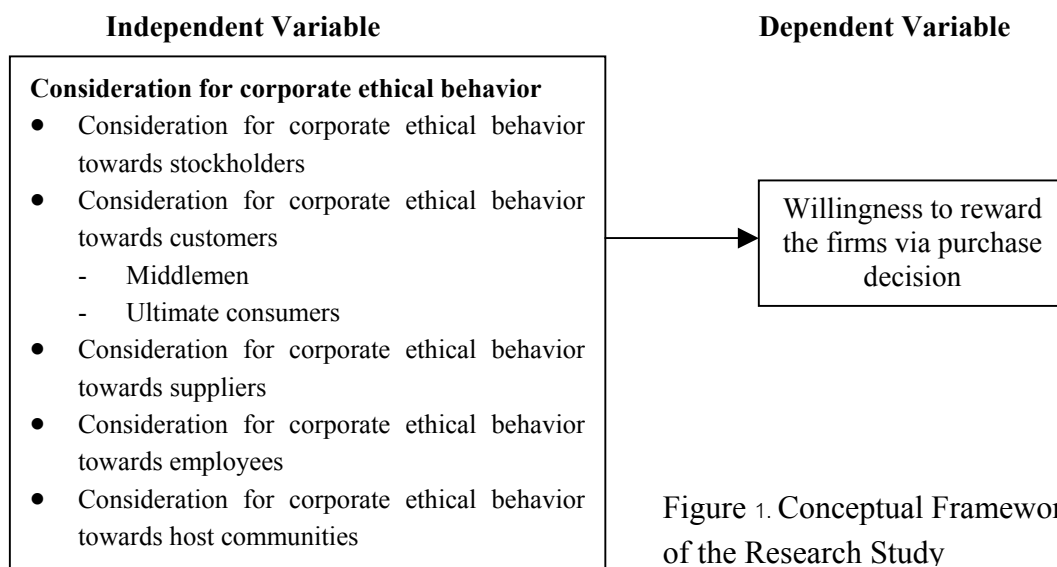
**Independent Variable**

**Dependent Variable**

**Consideration for corporate ethical behavior**

- Consideration for corporate ethical behavior towards stockholders
- Consideration for corporate ethical behavior towards customers
  - Middlemen
  - Ultimate consumers
- Consideration for corporate ethical behavior towards suppliers
- Consideration for corporate ethical behavior towards employees
- Consideration for corporate ethical behavior towards host communities

Willingness to reward the firms via purchase decision

Figure 1. Conceptual Framewor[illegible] of the Research Study